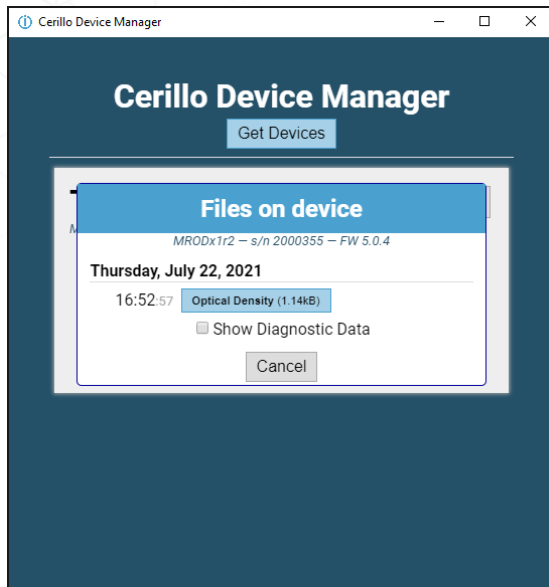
Cerillo Device Manager

Cerillo Device Manager

Get Devices

Files on device

MRODx1r2 — s/n 2000355 — FW 5.0.4

Thursday, July 22, 2021

16:52:57 Optical Density (1.14kB)

Show Diagnostic Data

Cancel